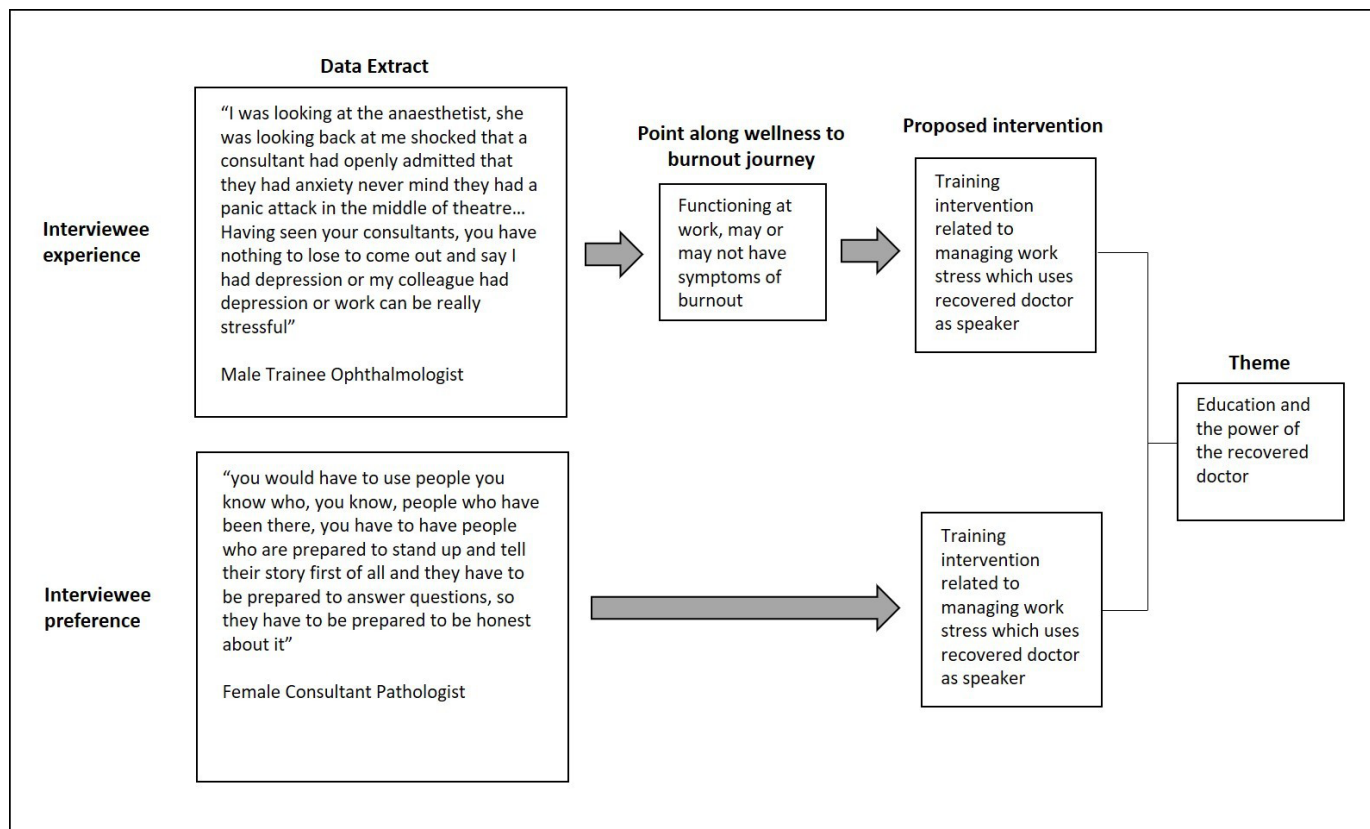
Data Extract

Point along wellness to burnout journey

Proposed intervention

Interviewee experience

"I was looking at the anaesthetist, she was looking back at me shocked that a consultant had openly admitted that they had anxiety never mind they had a panic attack in the middle of theatre… Having seen your consultants, you have nothing to lose to come out and say I had depression or my colleague had depression or work can be really stressful"

Male Trainee Ophthalmologist

Functioning at work, may or may not have symptoms of burnout

Training intervention related to managing work stress which uses recovered doctor as speaker

Theme

Education and the power of the recovered doctor

Interviewee preference

"you would have to use people you know who, you know, people who have been there, you have to have people who are prepared to stand up and tell their story first of all and they have to be prepared to answer questions, so they have to be prepared to be honest about it"

Female Consultant Pathologist

Training intervention related to managing work stress which uses recovered doctor as speaker